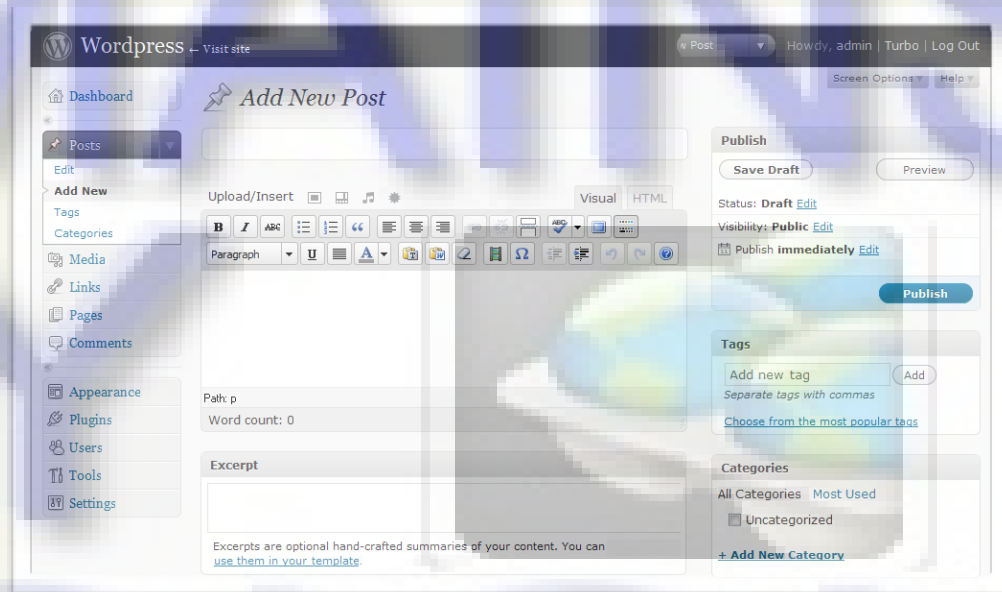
Wordpress ← Visit site

w Post

Howdy, admin | Turbo | Log Out

Screen Options ▾ Help ▾

Dashboard

Posts

Edit

Add New

Tags

Categories

Media

Links

Pages

Comments

Appearance

Plugins

Users

Tools

Settings

Add New Post

Upload/Insert

Visual HTML

Paragraph

Path: p

Word count: 0

Excerpt

Excerpts are optional hand-crafted summaries of your content. You can use them in your template.

Publish

Save Draft

Preview

Status: Draft Edit

Visibility: Public Edit

Publish immediately Edit

Publish

Tags

Add new tag

Add

Separate tags with commas

Choose from the most popular tags

Categories

All Categories Most Used

Uncategorized

+ Add New Category